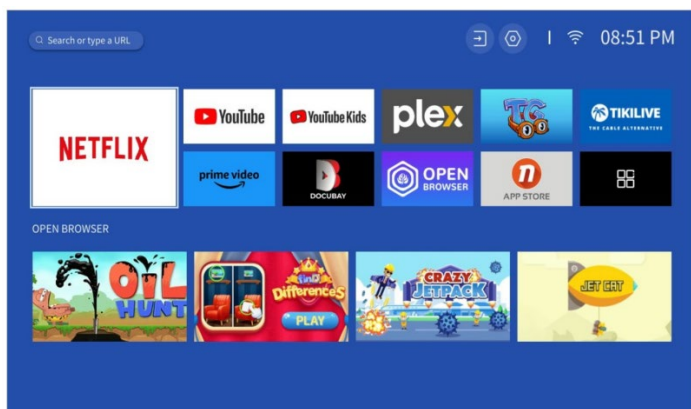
Search or type a URL

08:51 PM

NETFLIX

YouTube

YouTube Kids

plex

TC

TIKILIVE
THE CABLE ALTERNATIVE

prime video

DOCUBAY

OPEN BROWSER

APP STORE

OPEN BROWSER

OIL HUNT

Find Differences
PLAY

CRAZY JETPACK

JET CAT